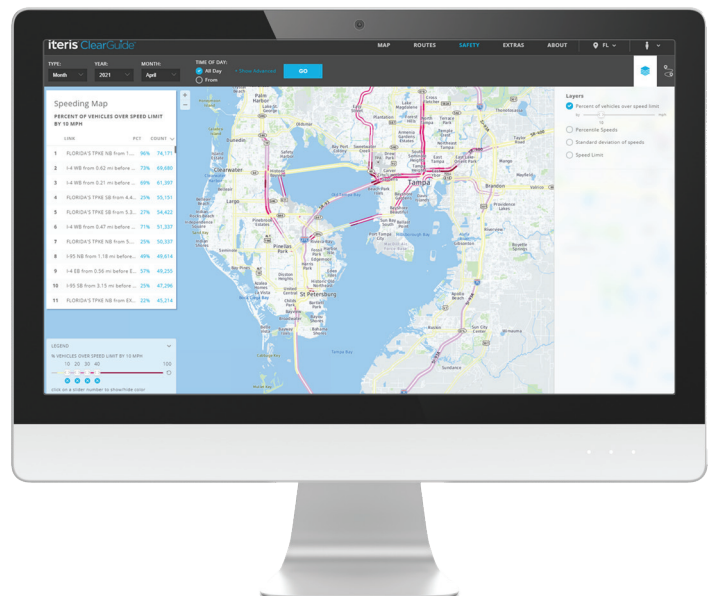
iteris ClearGuide

MAP ROUTES SAFETY EXTRAS ABOUT FL

TYPE: Month
YEAR: 2021
MONTH: April
TIME OF DAY: All Day From
+ Show Advanced
GO

Speeding Map

PERCENT OF VEHICLES OVER SPEED LIMIT BY 10 MPH

| | LINK | PCT | COUNT |
|---|---|---|---|
| 1 | FLORIDA'S TPKE NB from 1... | 96% | 74,171 |
| 2 | I-4 WB from 0.62 mi before... | 73% | 69,680 |
| 3 | I-4 WB from 0.21 mi before... | 69% | 61,397 |
| 4 | FLORIDA'S TPKE SB from 4.4... | 25% | 55,151 |
| 5 | FLORIDA'S TPKE SB from 5.3... | 27% | 54,422 |
| 6 | I-4 WB from 0.47 mi before... | 71% | 51,337 |
| 7 | FLORIDA'S TPKE NB from 5... | 25% | 50,337 |
| 8 | I-95 NB from 1.18 mi before... | 49% | 49,614 |
| 9 | I-4 EB from 0.56 mi before E... | 57% | 49,255 |
| 10 | I-95 SB from 3.15 mi before... | 25% | 47,296 |
| 11 | FLORIDA'S TPKE NB from Eli... | 32% | 45,214 |

LEGEND
% VEHICLES OVER SPEED LIMIT BY 10 MPH
10 20 30 40 100
Click on a slider number to show/hide color

Layers
Percent of vehicles over speed limit
Percentile Speeds
Standard deviation of speeds
Speed Limit

Clearwater Largo Tampa Brandon Pinellas Park St Petersburg